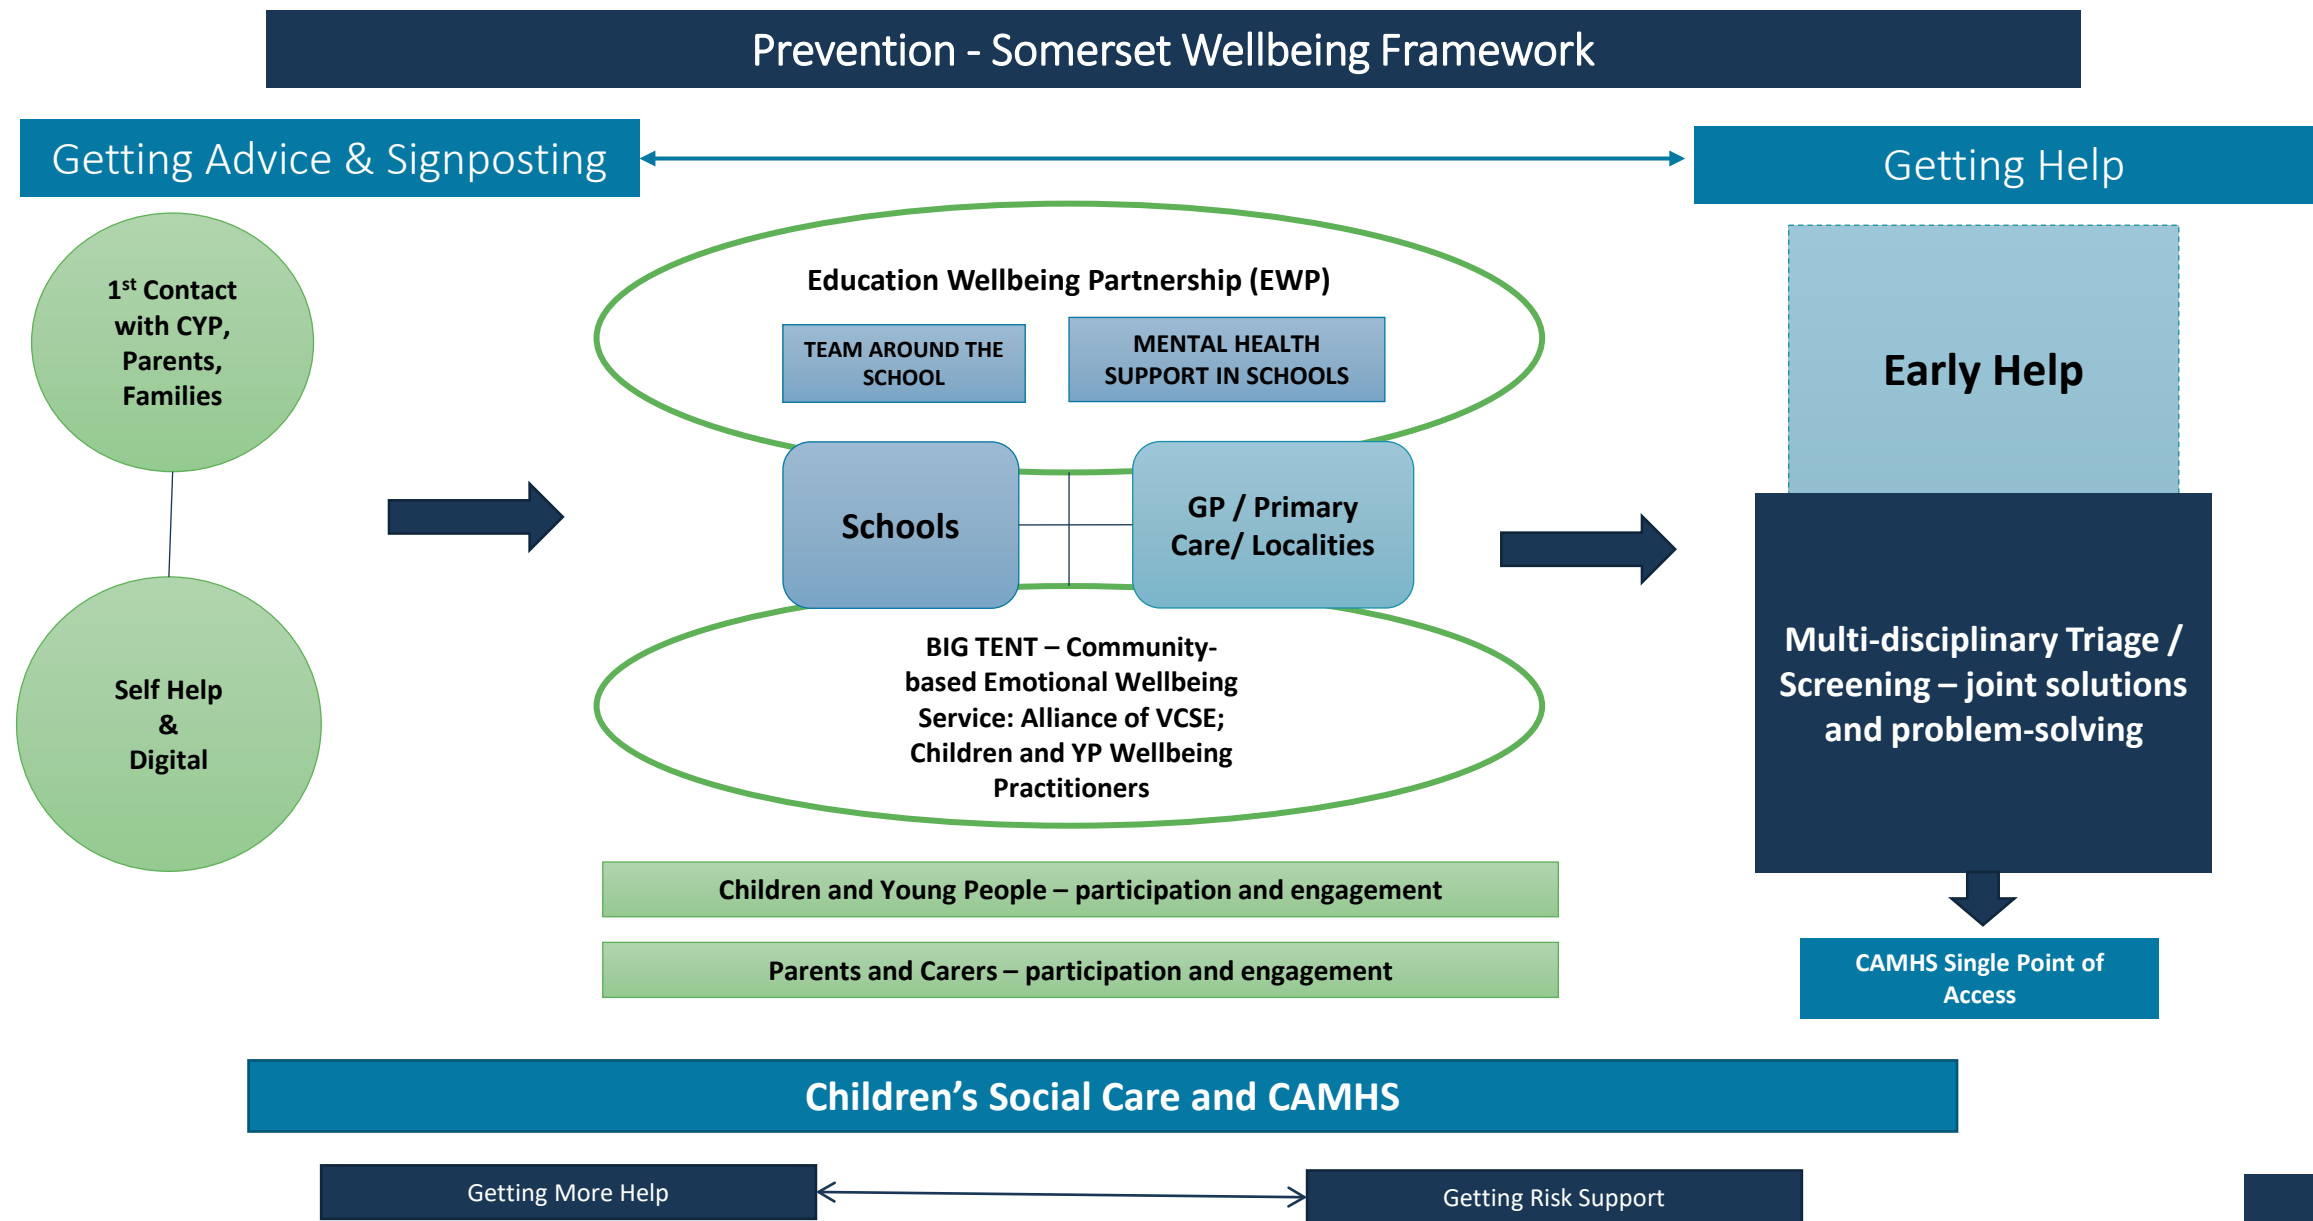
Prevention - Somerset Wellbeing Framework

Getting Advice & Signposting

Getting Help

1$^{st}$ Contact with CYP, Parents, Families

Self Help & Digital

Education Wellbeing Partnership (EWP)

TEAM AROUND THE SCHOOL

MENTAL HEALTH SUPPORT IN SCHOOLS

Schools

GP / Primary Care/ Localities

BIG TENT – Community-based Emotional Wellbeing Service: Alliance of VCSE; Children and YP Wellbeing Practitioners

Children and Young People – participation and engagement

Parents and Carers – participation and engagement

Early Help

Multi-disciplinary Triage / Screening – joint solutions and problem-solving

CAMHS Single Point of Access

Children's Social Care and CAMHS

Getting More Help

Getting Risk Support